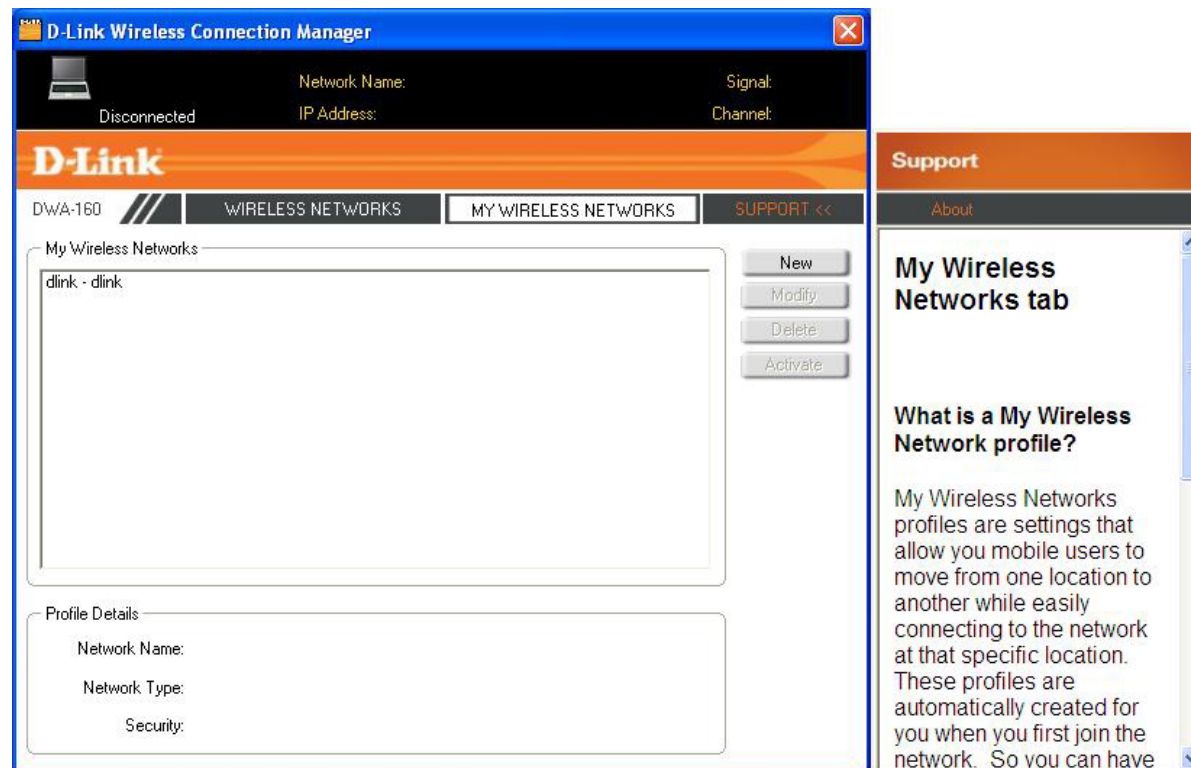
D-Link Wireless Connection Manager

Disconnected

Network Name:
IP Address:

Signal:
Channel:

D-Link

DWA-160

WIRELESS NETWORKS

MY WIRELESS NETWORKS

SUPPORT <<

My Wireless Networks

dlink - dlink

New

Modify

Delete

Activate

Profile Details

Network Name:

Network Type:

Security:

Support

About

My Wireless Networks tab

What is a My Wireless Network profile?

My Wireless Networks profiles are settings that allow you mobile users to move from one location to another while easily connecting to the network at that specific location. These profiles are automatically created for you when you first join the network. So you can have